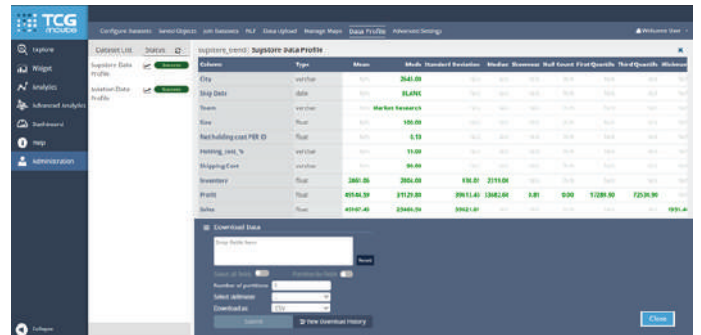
TCG mcube

Configure Datasets  Saved Objects  Join Datasets  NLF  Data Upload  Manage Maps  Data Profile  Advanced Settings

Welcome User

Explore
Widget
Analytics
Advanced Analytics
Dashboard
Help
Administration

Collapse

Dataset List  Status

Supstore Data Profile
Solution Data Profile

supstore_trend | Supstore Data Profile

| Column | Type | Mean | Mode | Standard Deviation | Median | Skewness | Null Count | First Quartile | Third Quartile | Minimum |
|---|---|---|---|---|---|---|---|---|---|---|
| City | varchar | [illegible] | 2641.00 | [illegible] | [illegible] | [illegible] | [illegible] | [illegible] | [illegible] | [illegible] |
| Ship Date | date | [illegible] | BLANK | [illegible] | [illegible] | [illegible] | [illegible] | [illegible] | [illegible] | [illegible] |
| Team | varchar | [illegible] | Market Research | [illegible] | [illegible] | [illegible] | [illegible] | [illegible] | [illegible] | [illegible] |
| Size | float | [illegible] | 100.00 | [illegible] | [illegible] | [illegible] | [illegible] | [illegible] | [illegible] | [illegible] |
| Net holding cost PER ID | float | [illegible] | 0.10 | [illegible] | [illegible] | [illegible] | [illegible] | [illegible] | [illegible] | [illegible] |
| Holding_cost_% | varchar | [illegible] | 11.00 | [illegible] | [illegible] | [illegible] | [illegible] | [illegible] | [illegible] | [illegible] |
| Shipping Cost | varchar | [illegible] | 86.00 | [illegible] | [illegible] | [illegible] | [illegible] | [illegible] | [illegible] | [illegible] |
| Inventory | float | 2601.06 | 2056.00 | 830.01 | 2319.00 | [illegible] | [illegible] | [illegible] | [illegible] | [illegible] |
| Profit | float | 49546.59 | 31129.00 | 39611.40 | 33682.00 | 0.81 | 0.00 | 17280.00 | 72530.00 | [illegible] |
| Sales | float | 49107.40 | 23404.50 | 39621.81 | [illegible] | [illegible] | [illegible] | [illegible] | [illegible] | 1951.40 |

Download Data

Drop fields here

Reset

Select all fields
Randomize fields
Number of partitions
Select delimiter
Download as  CSV

Submit
View Download History

Close